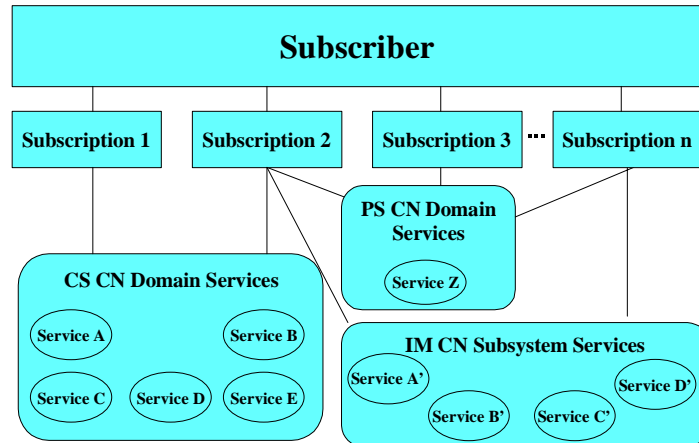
Subscriber

Subscription 1

Subscription 2

Subscription 3

...

Subscription n

PS CN Domain Services

Service Z

CS CN Domain Services

Service A

Service B

Service C

Service D

Service E

IM CN Subsystem Services

Service A'

Service B'

Service C'

Service D'